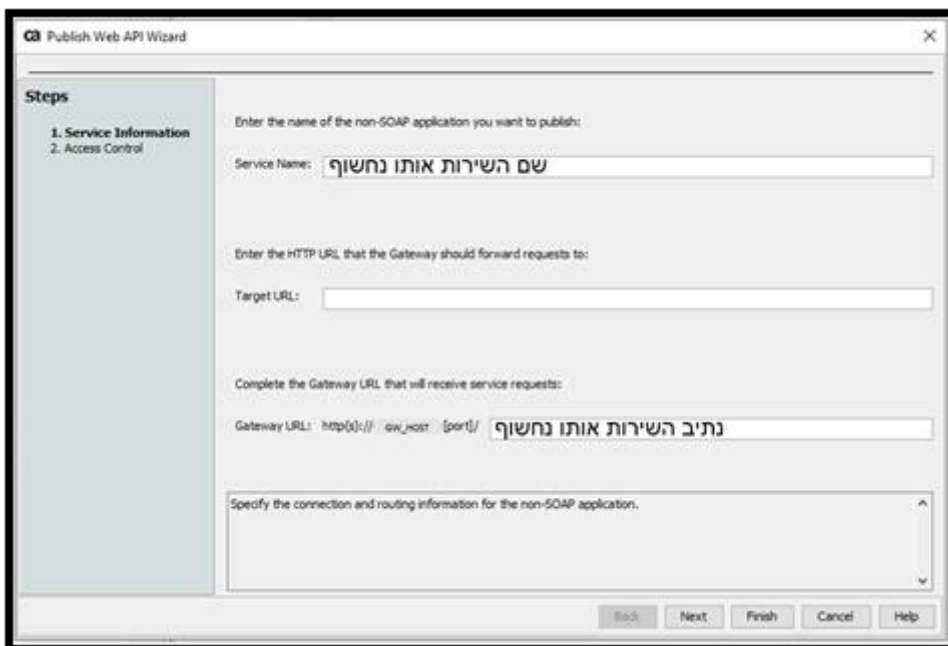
ca Publish Web API Wizard

×

Steps

1. Service Information
2. Access Control

Enter the name of the non-SOAP application you want to publish:

Service Name: שם השירות אותו נחשוף

Enter the HTTP URL that the Gateway should forward requests to:

Target URL:

Complete the Gateway URL that will receive service requests:

Gateway URL: http[s]:// GW_HOST [port]/ נתיב השירות אותו נחשוף

Specify the connection and routing information for the non-SOAP application.

Back Next Finish Cancel Help